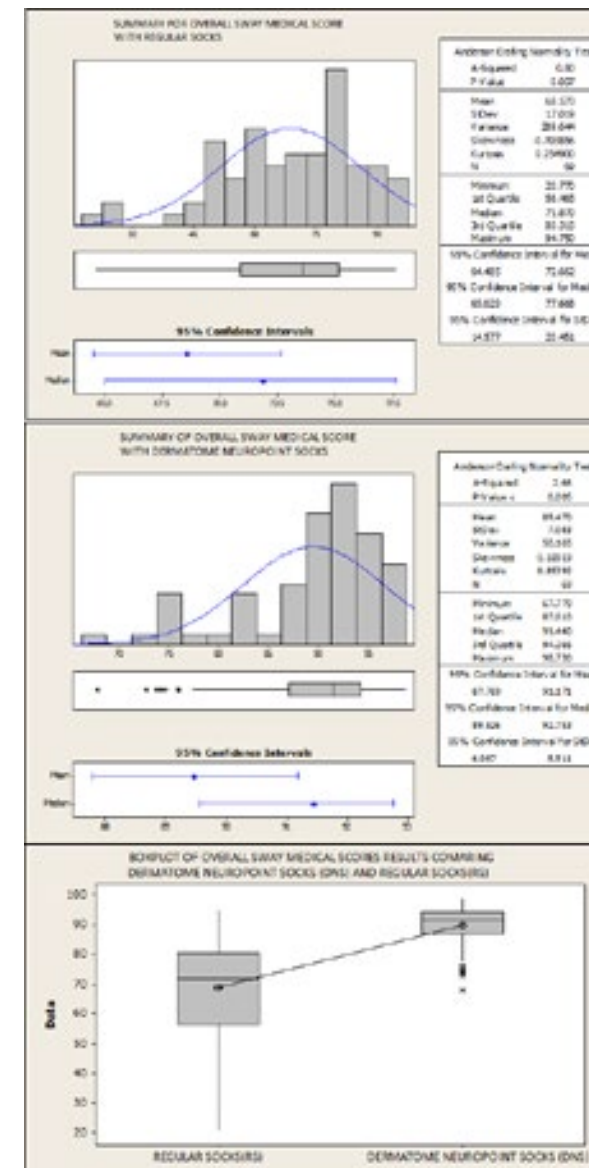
SUMMARY FOR OVERALL SWAY MEDICAL SCORE
WITH REGULAR SOCKS

Anderson-Darling Normality Test
A-Squared 0.80
P-Value 0.037

Mean 68.373
StDev 17.059
Variance 291.049
Skewness -0.70886
Kurtosis 0.25900
N 59

Minimum 21.775
1st Quartile 56.465
Median 71.670
3rd Quartile 80.310
Maximum 94.750

95% Confidence Interval for Mean
64.483 71.682
95% Confidence Interval for Median
65.023 77.668
95% Confidence Interval for StDev
14.577 20.481

95% Confidence Intervals
Mean
Median

SUMMARY OF OVERALL SWAY MEDICAL SCORE
WITH DERMATOME NEUROPOINT SOCKS

Anderson-Darling Normality Test
A-Squared 2.48
P-Value < 0.005

Mean 89.470
StDev 7.048
Variance 50.165
Skewness -1.18510
Kurtosis 0.68590
N 60

Minimum 67.770
1st Quartile 87.015
Median 91.440
3rd Quartile 94.246
Maximum 98.730

95% Confidence Interval for Mean
87.769 91.171
95% Confidence Interval for Median
89.926 92.718
95% Confidence Interval for StDev
6.047 8.511

70 75 80 85 90 95

95% Confidence Intervals
Mean
Median

BOXPLOT OF OVERALL SWAY MEDICAL SCORES RESULTS COMPARING
DERMATOME NEUROPOINT SOCKS (DNS) AND REGULAR SOCKS(RS)

100
90
80
70
60
50
40
30
20
Data

REGULAR SOCKS(RS)
DERMATOME NEUROPOINT SOCKS (DNS)